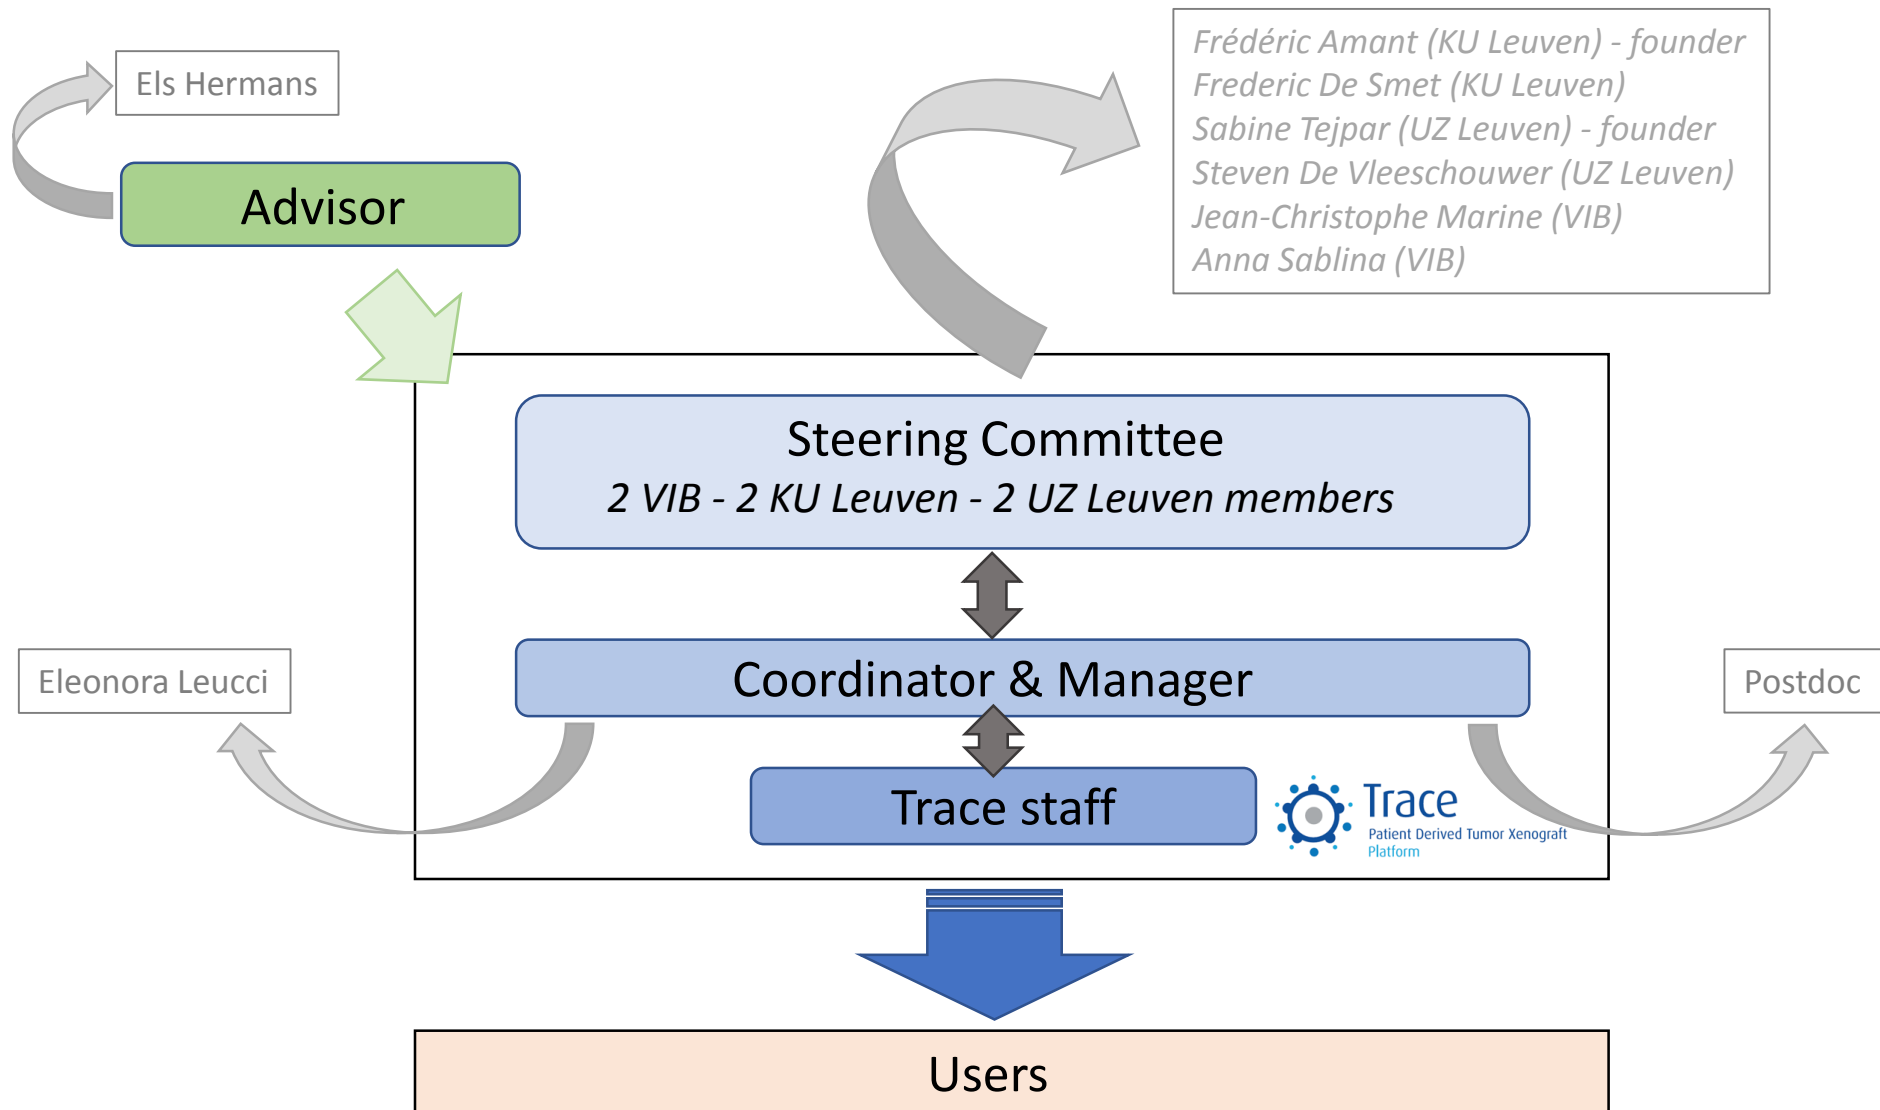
Els Hermans

Advisor

Frédéric Amant (KU Leuven) - founder
Frederic De Smet (KU Leuven)
Sabine Tejpar (UZ Leuven) - founder
Steven De Vleeschouwer (UZ Leuven)
Jean-Christophe Marine (VIB)
Anna Sablina (VIB)

Steering Committee
2 VIB - 2 KU Leuven - 2 UZ Leuven members

Eleonora Leucci

Coordinator & Manager

Postdoc

Trace staff

Trace
Patient Derived Tumor Xenograft Platform

Users